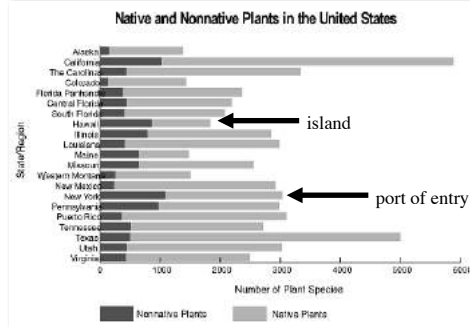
Native and Nonnative Plants in the United States

State/Region

Alaska
California
The Carolinas
Colorado
Florida Panhandle
Central Florida
South Florida
Hawaii
Illinois
Louisiana
Maine
Missouri
Western Montana
New Mexico
New York
Pennsylvania
Puerto Rico
Tennessee
Texas
Utah
Virginia

island

port of entry

0
1000
2000
3000
4000
5000
6000

Number of Plant Species

Nonnative Plants
Native Plants